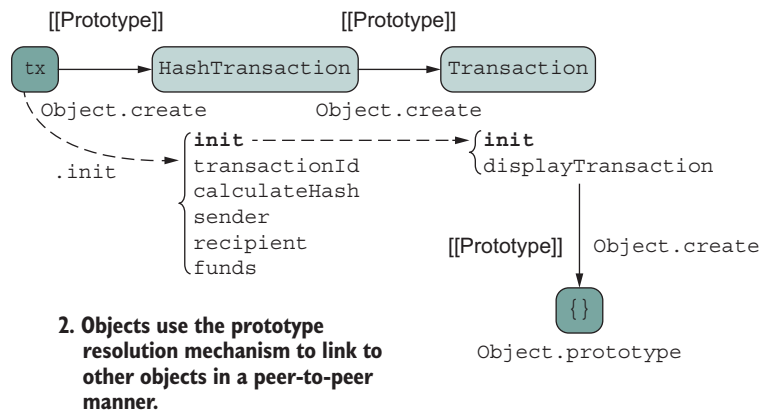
[[Prototype]]

[[Prototype]]

tx

HashTransaction

Transaction

Object.create

Object.create

.init

init
transactionId
calculateHash
sender
recipient
funds

init
displayTransaction

[[Prototype]]

Object.create

{}

Object.prototype

2. Objects use the prototype resolution mechanism to link to other objects in a peer-to-peer manner.